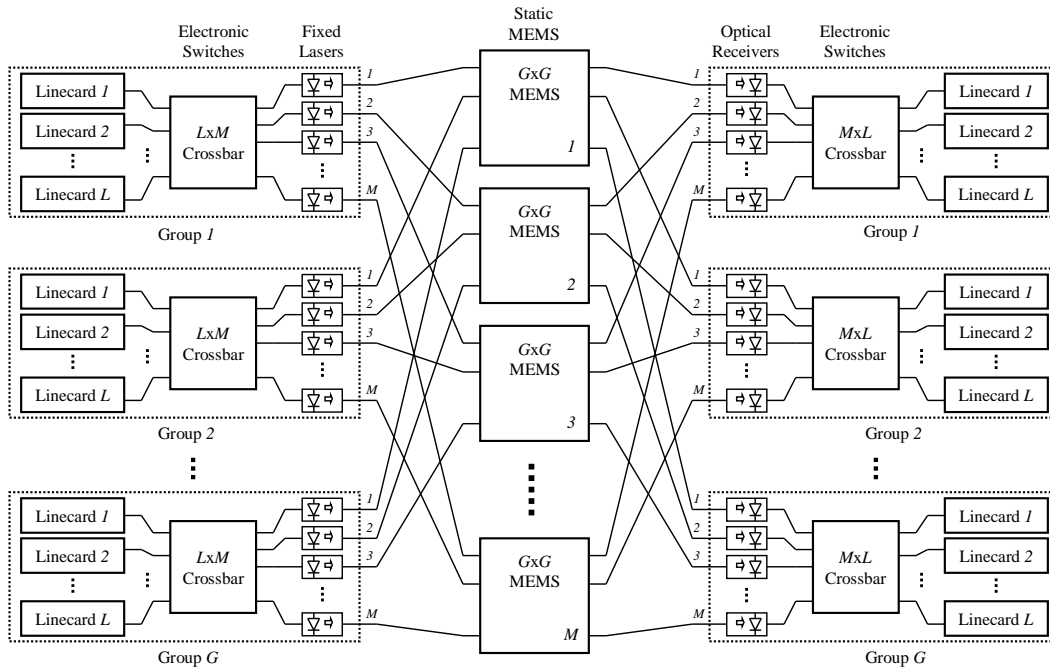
Electronic Switches

Fixed Lasers

Static MEMS

Optical Receivers

Electronic Switches

Linecard 1
Linecard 2
⋮
Linecard L

LxM Crossbar

1
2
3
M

Group 1

GxG MEMS 1

GxG MEMS 2

GxG MEMS 3

GxG MEMS M

1
2
3
M

MxL Crossbar

Linecard 1
Linecard 2
⋮
Linecard L

Group 1

Linecard 1
Linecard 2
⋮
Linecard L

LxM Crossbar

1
2
3
M

Group 2

1
2
3
M

MxL Crossbar

Linecard 1
Linecard 2
⋮
Linecard L

Group 2

Linecard 1
Linecard 2
⋮
Linecard L

LxM Crossbar

1
2
3
M

Group G

1
2
3
M

MxL Crossbar

Linecard 1
Linecard 2
⋮
Linecard L

Group G